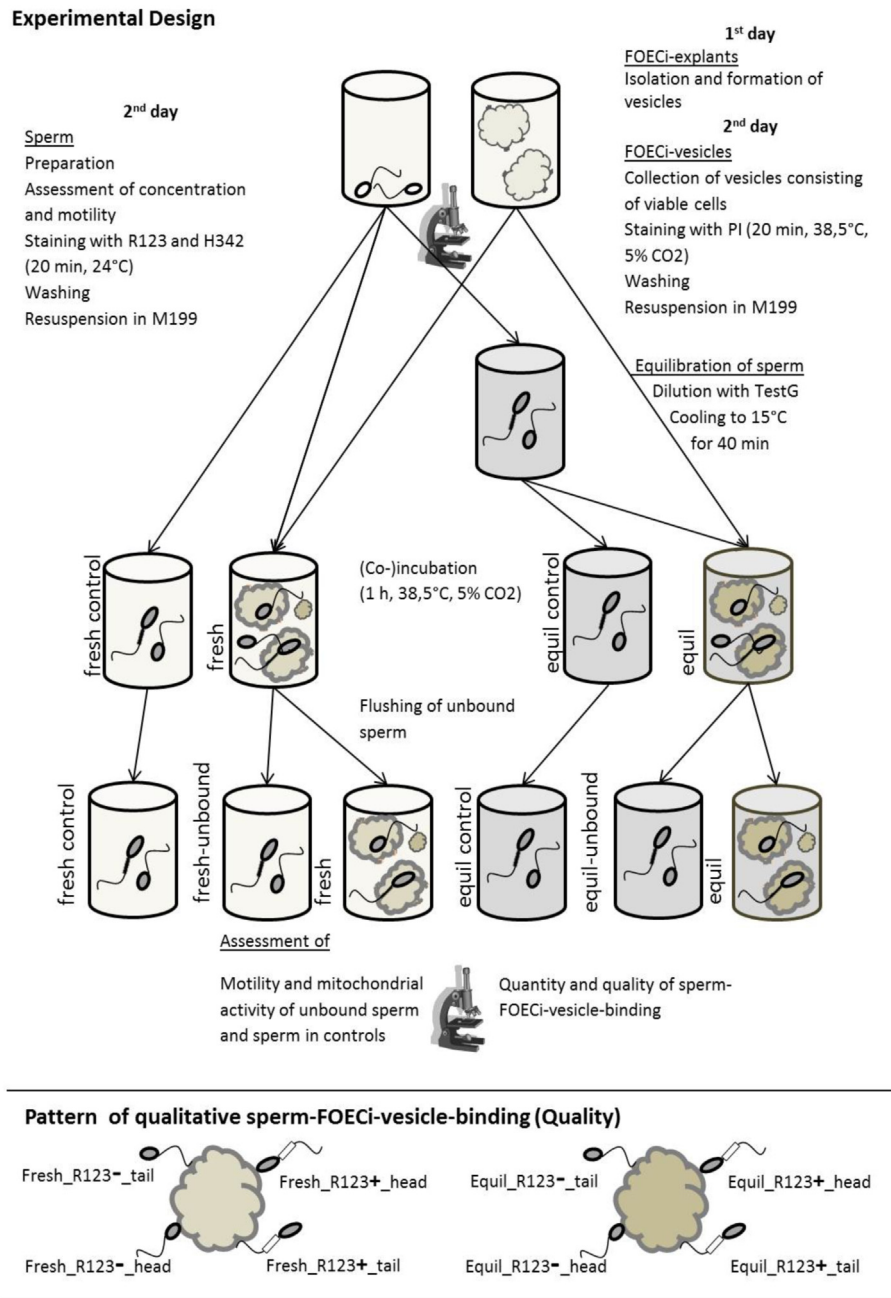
Experimental Design

2$^{nd}$ day
Sperm
Preparation
Assessment of concentration and motility
Staining with R123 and H342 (20 min, 24°C)
Washing
Resuspension in M199

1$^{st}$ day
FOECi-explants
Isolation and formation of vesicles
2$^{nd}$ day
FOECi-vesicles
Collection of vesicles consisting of viable cells
Staining with PI (20 min, 38,5°C, 5% CO2)
Washing
Resuspension in M199

Equilibration of sperm
Dilution with TestG
Cooling to 15°C
for 40 min

fresh control
fresh
(Co-)incubation
(1 h, 38,5°C, 5% CO2)
equil control
equil

Flushing of unbound sperm

fresh control
fresh-unbound
fresh
equil control
equil-unbound
equil

Assessment of

Motility and mitochondrial activity of unbound sperm and sperm in controls

Quantity and quality of sperm-FOECi-vesicle-binding

Pattern of qualitative sperm-FOECi-vesicle-binding (Quality)

Fresh_R123-_tail
Fresh_R123+_head
Fresh_R123-_head
Fresh_R123+_tail

Equil_R123-_tail
Equil_R123+_head
Equil_R123-_head
Equil_R123+_tail